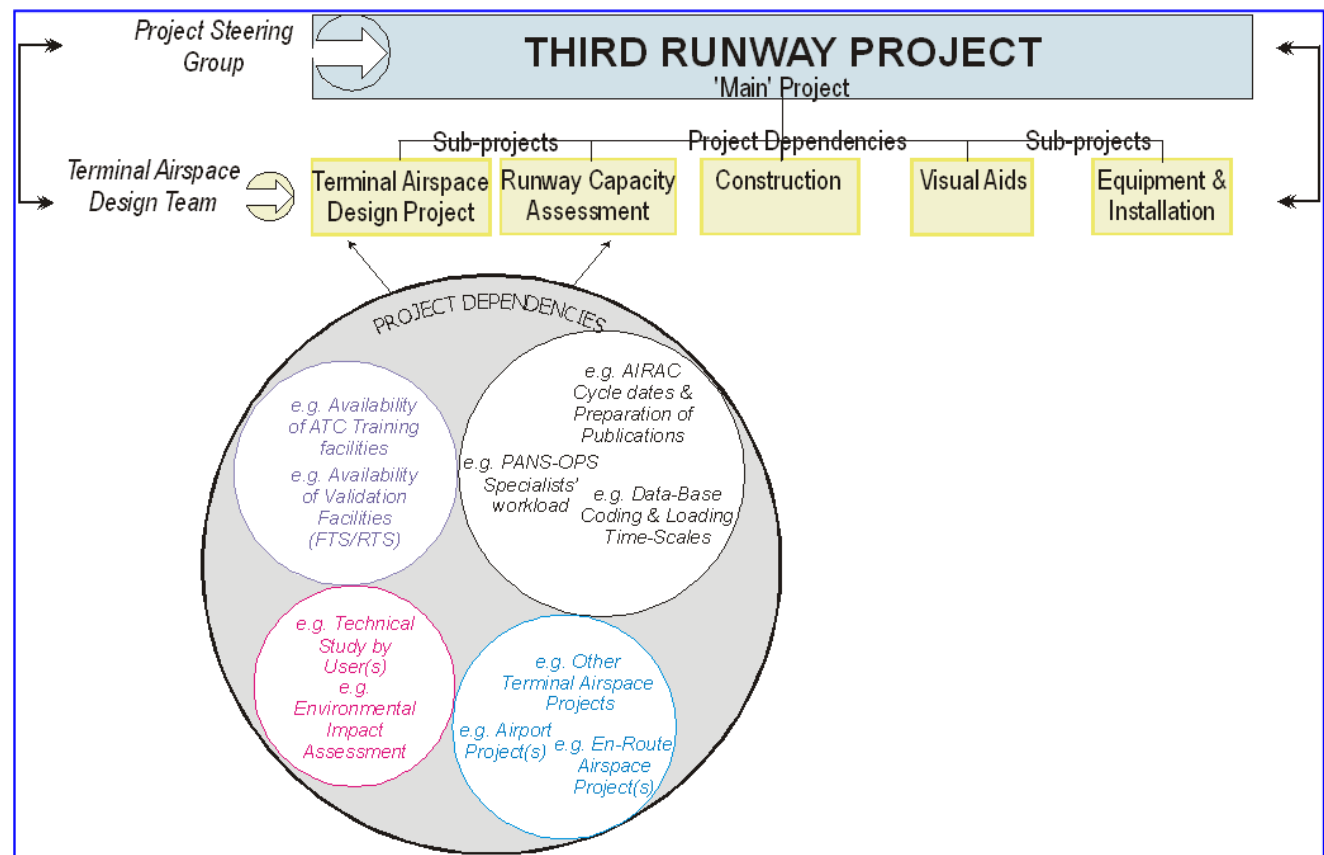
Project Steering Group

THIRD RUNWAY PROJECT
'Main' Project

Sub-projects
Project Dependencies
Sub-projects

Terminal Airspace Design Team

Terminal Airspace Design Project
Runway Capacity Assessment
Construction
Visual Aids
Equipment & Installation

PROJECT DEPENDENCIES

e.g. Availability of ATC Training facilities
e.g. Availability of Validation Facilities (FTS/RTS)

e.g. AIRAC Cycle dates & Preparation of Publications
e.g. PANS-OPS Specialists' workload
e.g. Data-Base Coding & Loading Time-Scales

e.g. Technical Study by User(s)
e.g. Environmental Impact Assessment

e.g. Other Terminal Airspace Projects
e.g. Airport Project(s)
e.g. En-Route Airspace Project(s)